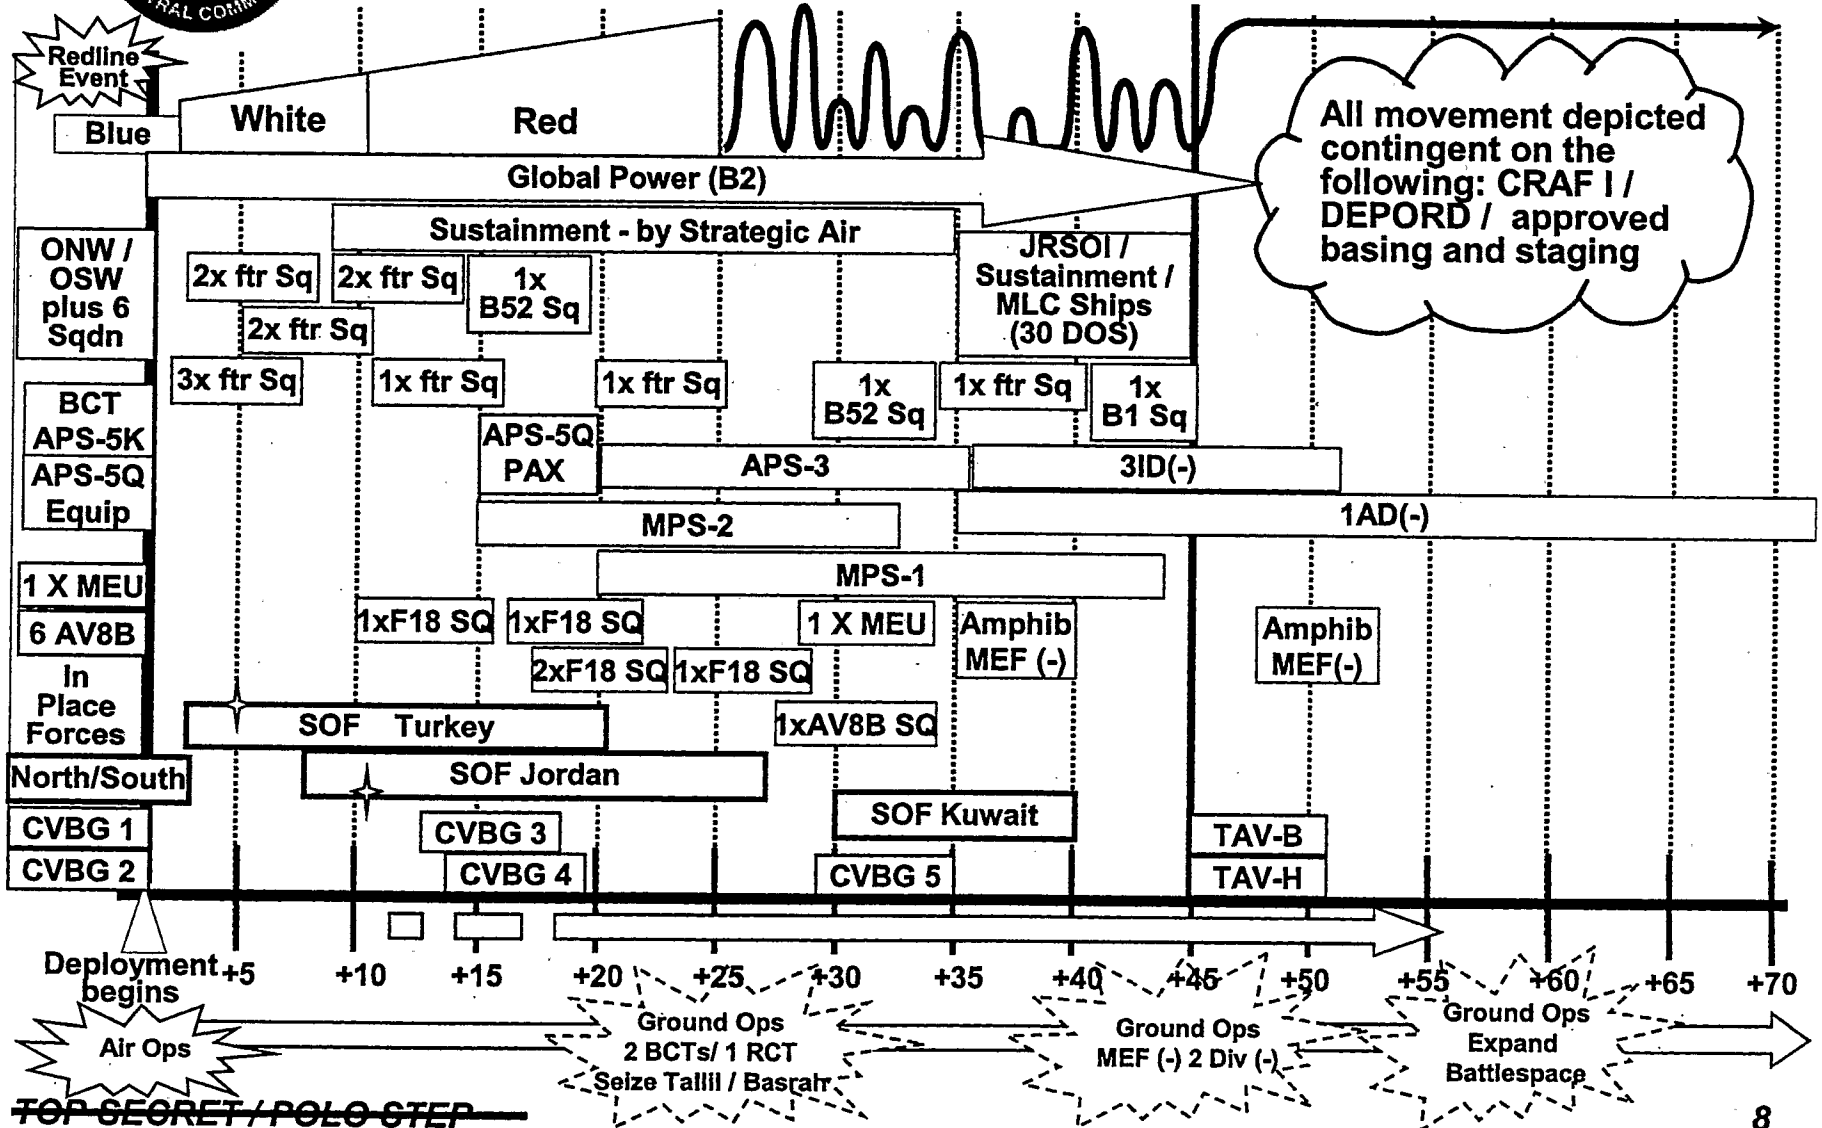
RAL COM

Redline Event

Blue

White

Red

Global Power (B2)

All movement depicted contingent on the following: CRAF I / DEPORD / approved basing and staging

Sustainment - by Strategic Air

JRSOI / Sustainment / MLC Ships (30 DOS)

ONW / OSW plus 6 Sqdn

2x ftr Sq

2x ftr Sq

1x B52 Sq

2x ftr Sq

3x ftr Sq

1x ftr Sq

1x ftr Sq

1x B52 Sq

1x ftr Sq

1x B1 Sq

BCT APS-5K

APS-5Q Equip

APS-5Q PAX

APS-3

3ID(-)

MPS-2

1AD(-)

MPS-1

1 X MEU

6 AV8B

In Place Forces

1xF18 SQ

1xF18 SQ

1 X MEU

Amphib MEF (-)

Amphib MEF(-)

2xF18 SQ

1xF18 SQ

1xAV8B SQ

SOF Turkey

SOF Jordan

North/South

SOF Kuwait

CVBG 1

CVBG 3

TAV-B

CVBG 2

CVBG 4

CVBG 5

TAV-H

Deployment begins

+5

+10

+15

+20

+25

+30

+35

+40

+45

+50

+55

+60

+65

+70

Air Ops

Ground Ops 2 BCTs/ 1 RCT Seize Tallil / Basrah

Ground Ops MEF (-) 2 Div (-)

Ground Ops Expand Battlespace

TOP SECRET / POLO STEP

8